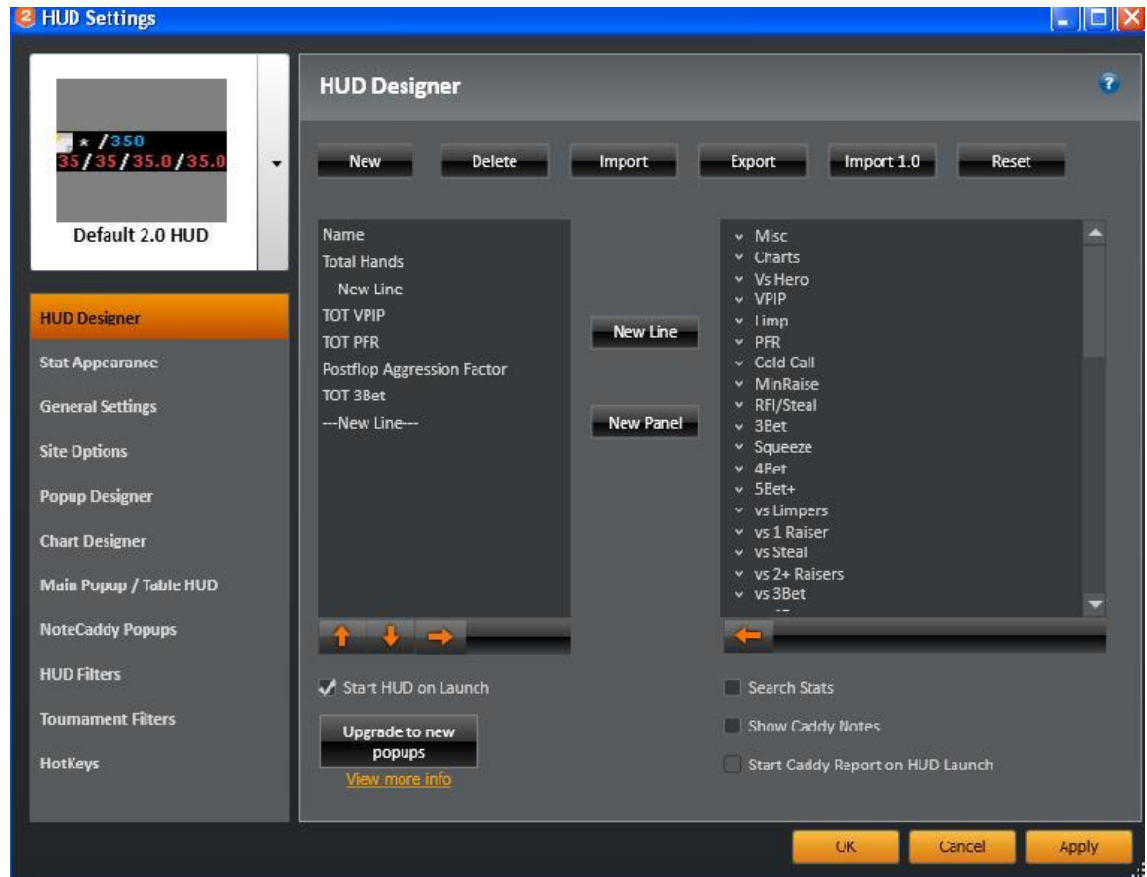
HUD Settings

* /350
35/35/35.0/35.0

Default 2.0 HUD

HUD Designer
Stat Appearance
General Settings
Site Options
Popup Designer
Chart Designer
Main Popup / Table HUD
NoteCaddy Popups
HUD Filters
Tournament Filters
HotKeys

HUD Designer

New
Delete
Import
Export
Import 1.0
Reset

Name
Total Hands
New Line
TOT VPIP
TOT PFR
Postflop Aggression Factor
TOT 3Bet
---New Line---

New Line
New Panel

Misc
Charts
Vs Hero
VPIP
Limp
PFR
Cold Call
MinRaise
RFI/Steal
3Bet
Squeeze
4Bet
5Bet+
vs Limpers
vs 1 Raiser
vs Steal
vs 2+ Raisers
vs 3Bet

Start HUD on Launch
Upgrade to new popups
View more info

Search Stats
Show Caddy Notes
Start Caddy Report on HUD Launch

OK
Cancel
Apply